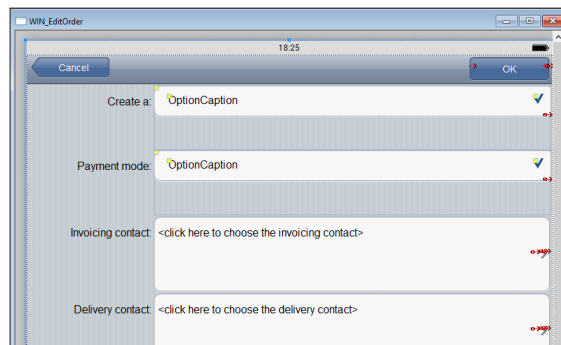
WIN_EditOrder

18:25

Cancel

OK

Create a: OptionCaption

Payment mode: OptionCaption

Invoicing contact: <click here to choose the invoicing contact>

Delivery contact: <click here to choose the delivery contact>